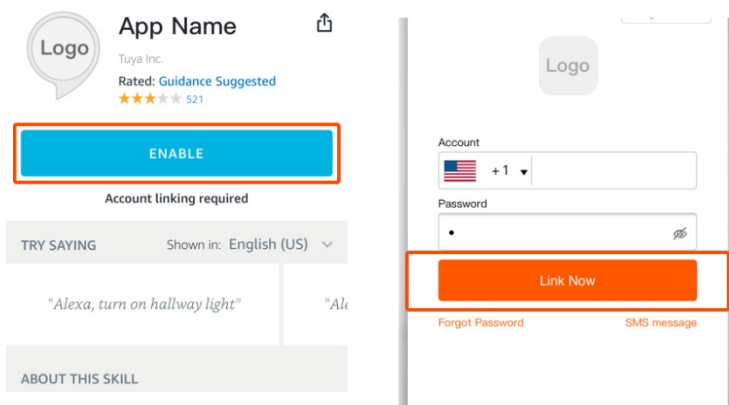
Logo

App Name

Tuya Inc.

Rated: Guidance Suggested

521

ENABLE

Account linking required

TRY SAYING

Shown in: English (US)

"Alexa, turn on hallway light"

"Al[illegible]

ABOUT THIS SKILL

Logo

Account

+1

Password

•

Link Now

Forgot Password

SMS message